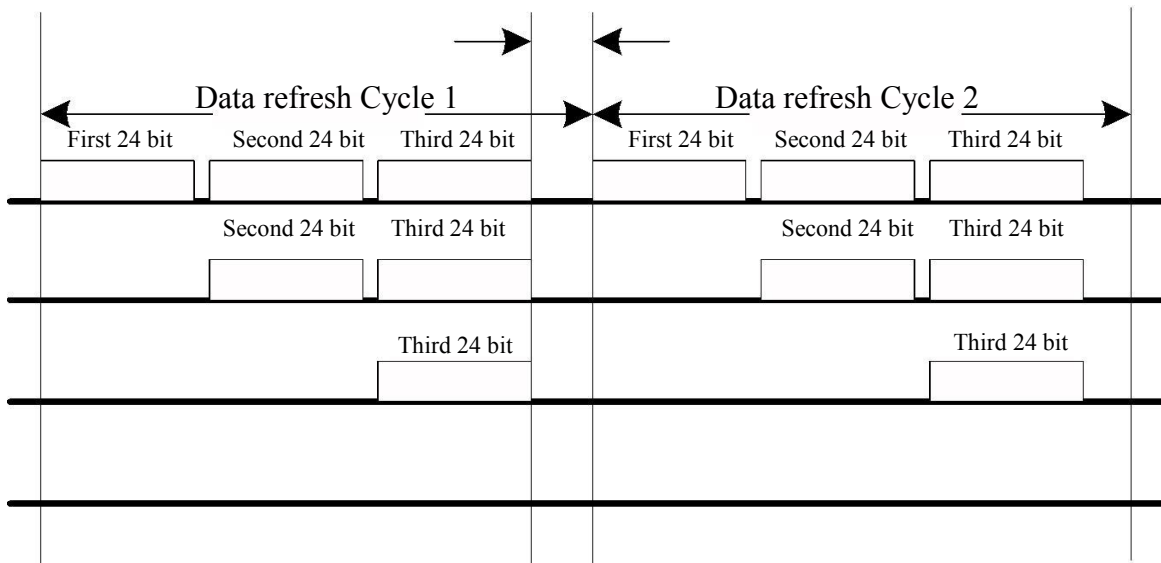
Data refresh Cycle 1

First 24 bit Second 24 bit Third 24 bit

Second 24 bit Third 24 bit

Third 24 bit

Data refresh Cycle 2

First 24 bit Second 24 bit Third 24 bit

Second 24 bit Third 24 bit

Third 24 bit